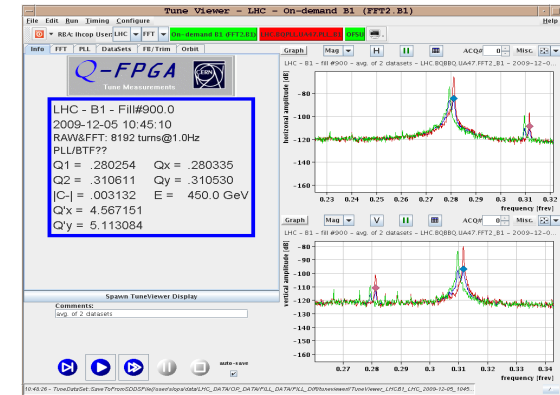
Tune Viewer - LHC - On-demand B1 (FFT2.B1)

File Edit Run Timing Configure Help

RBAC lhcop User: LHC FFT On-demand B1 (FFT2.B1) LHC.BQBBQ.UA47.PLL.B1 OPSU

Info FFT PLL DataSets FE/Timing Orbit

Q-FPGA

Tune Measurements

LHC - B1 - Fill#900.0
2009-12-05 10:45:10
RAW&FFT: 8192 turns@1.0Hz
PLL/BTF??
Q1 = .280254 Qx = .280335
Q2 = .310611 Qy = .310530
|C-| = .003132 E = 450.0 GeV
Q'x = 4.567151
Q'y = 5.113084

Spawn TuneViewer Display

Comments:
avg. of 2 datasets

auto-save

Graph Mag H ACQ# 0 Misc.

LHC - B1 - fill #900 - avg. of 2 datasets - LHC.BQBBQ.UA47.FFT2_B1 - 2009-12-0

horizontal amplitude [dB]

-60
-70
-80
-90
-100
-110
-120
-130

0.23 0.24 0.25 0.26 0.27 0.28 0.29 0.3 0.31 0.32

frequency [frev]

Graph Mag V ACQ# 0 Misc.

LHC - B1 - fill #900 - avg. of 2 datasets - LHC.BQBBQ.UA47.FFT2_B1 - 2009-12-0

vertical amplitude [dB]

-60
-70
-80
-90
-100
-110
-120
-130
-140
-150
-160

0.27 0.28 0.29 0.3 0.31 0.32 0.33 0.34 0.35

frequency [frev]

10:46:26 - TuneDataSet::SaveToFromSDDSFile(/user/slops/data/LHC_DATA/OP_DATA/FILL_DATA/FILL_DIR/tuneviewer/TuneViewer_LHCB1_LHC_2009-12-05_1045...